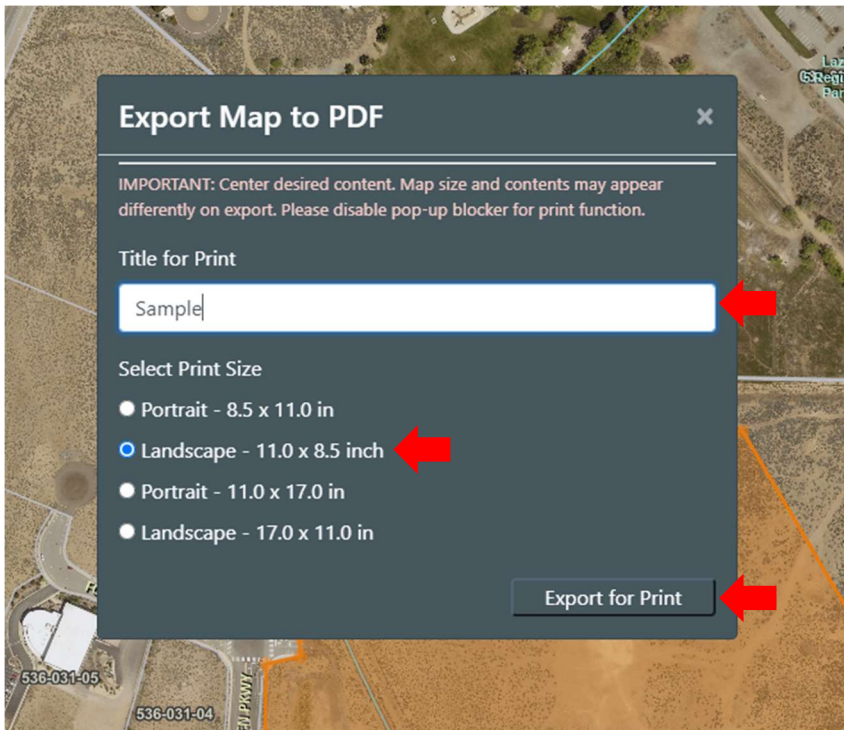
Export Map to PDF

×

IMPORTANT: Center desired content. Map size and contents may appear differently on export. Please disable pop-up blocker for print function.

Title for Print

Sample

Select Print Size

Portrait - 8.5 x 11.0 in

Landscape - 11.0 x 8.5 inch

Portrait - 11.0 x 17.0 in

Landscape - 17.0 x 11.0 in

Export for Print

536-031-05

536-031-04

EN PKWY